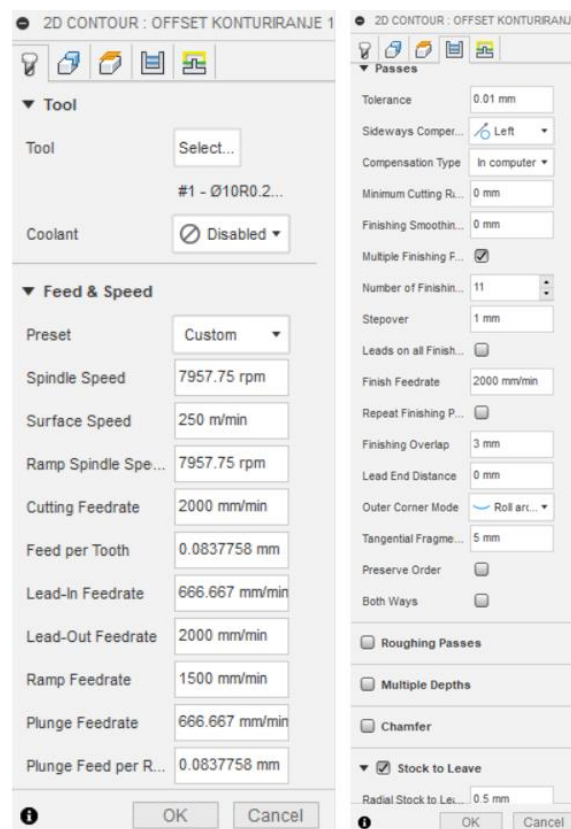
2D CONTOUR : OFFSET KONTURIRANJE 1

▼ Tool

Tool | Select...

#1 - Ø10R0.2...

Coolant | Disabled ▾

▼ Feed & Speed

| | |
|---|---|
| Preset | Custom ▾ |
| Spindle Speed | 7957.75 rpm |
| Surface Speed | 250 m/min |
| Ramp Spindle Spe... | 7957.75 rpm |
| Cutting Feedrate | 2000 mm/min |
| Feed per Tooth | 0.0837758 mm |
| Lead-In Feedrate | 666.667 mm/min |
| Lead-Out Feedrate | 2000 mm/min |
| Ramp Feedrate | 1500 mm/min |
| Plunge Feedrate | 666.667 mm/min |
| Plunge Feed per R... | 0.0837758 mm |

OK Cancel

2D CONTOUR : OFFSET KONTURIRANJ

▼ Passes

| | |
|---|---|
| Tolerance | 0.01 mm |
| Sideways Comper... | Left ▾ |
| Compensation Type | In computer ▾ |
| Minimum Cutting R... | 0 mm |
| Finishing Smoothin... | 0 mm |
| Multiple Finishing F... | ☑ |
| Number of Finishin... | 11 |
| Stepover | 1 mm |
| Leads on all Finish... | ☐ |
| Finish Feedrate | 2000 mm/min |
| Repeat Finishing P... | ☐ |
| Finishing Overlap | 3 mm |
| Lead End Distance | 0 mm |
| Outer Corner Mode | Roll arc... ▾ |
| Tangential Fragme... | 5 mm |
| Preserve Order | ☐ |
| Both Ways | ☐ |

☐ Roughing Passes

☐ Multiple Depths

☐ Chamfer

▼ ☑ Stock to Leave

Radial Stock to Le... | 0.5 mm

OK Cancel